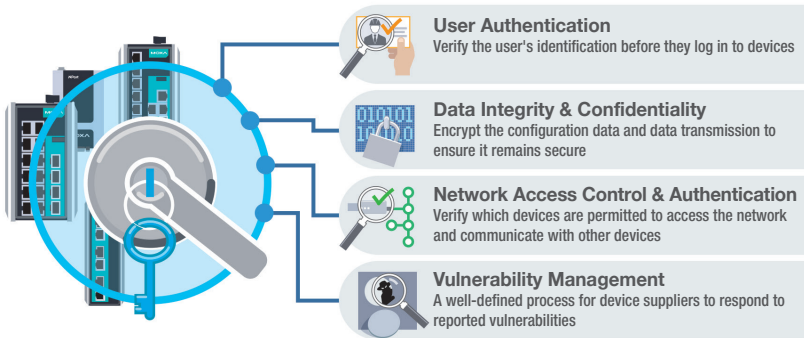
MOXA

User Authentication
Verify the user's identification before they log in to devices

Data Integrity & Confidentiality
Encrypt the configuration data and data transmission to ensure it remains secure

Network Access Control & Authentication
Verify which devices are permitted to access the network and communicate with other devices

Vulnerability Management
A well-defined process for device suppliers to respond to reported vulnerabilities